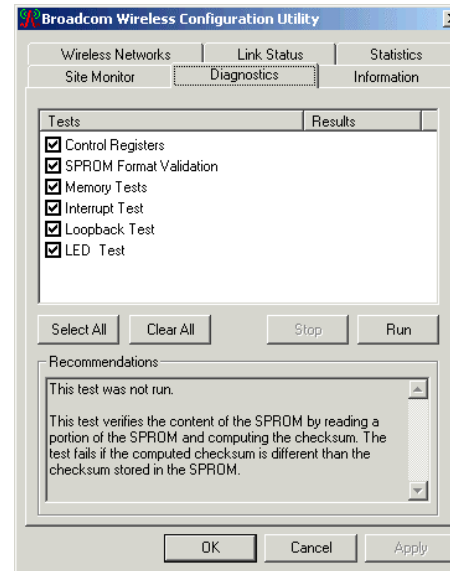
Broadcom Wireless Configuration Utility

Wireless Networks | Link Status | Statistics
Site Monitor | Diagnostics | Information

| Tests | Results |
|---|---|
| Control Registers | |
| SPROM Format Validation | |
| Memory Tests | |
| Interrupt Test | |
| Loopback Test | |
| LED Test | |

Select All  Clear All  Stop  Run

Recommendations

This test was not run.

This test verifies the content of the SPROM by reading a portion of the SPROM and computing the checksum. The test fails if the computed checksum is different than the checksum stored in the SPROM.

OK  Cancel  Apply